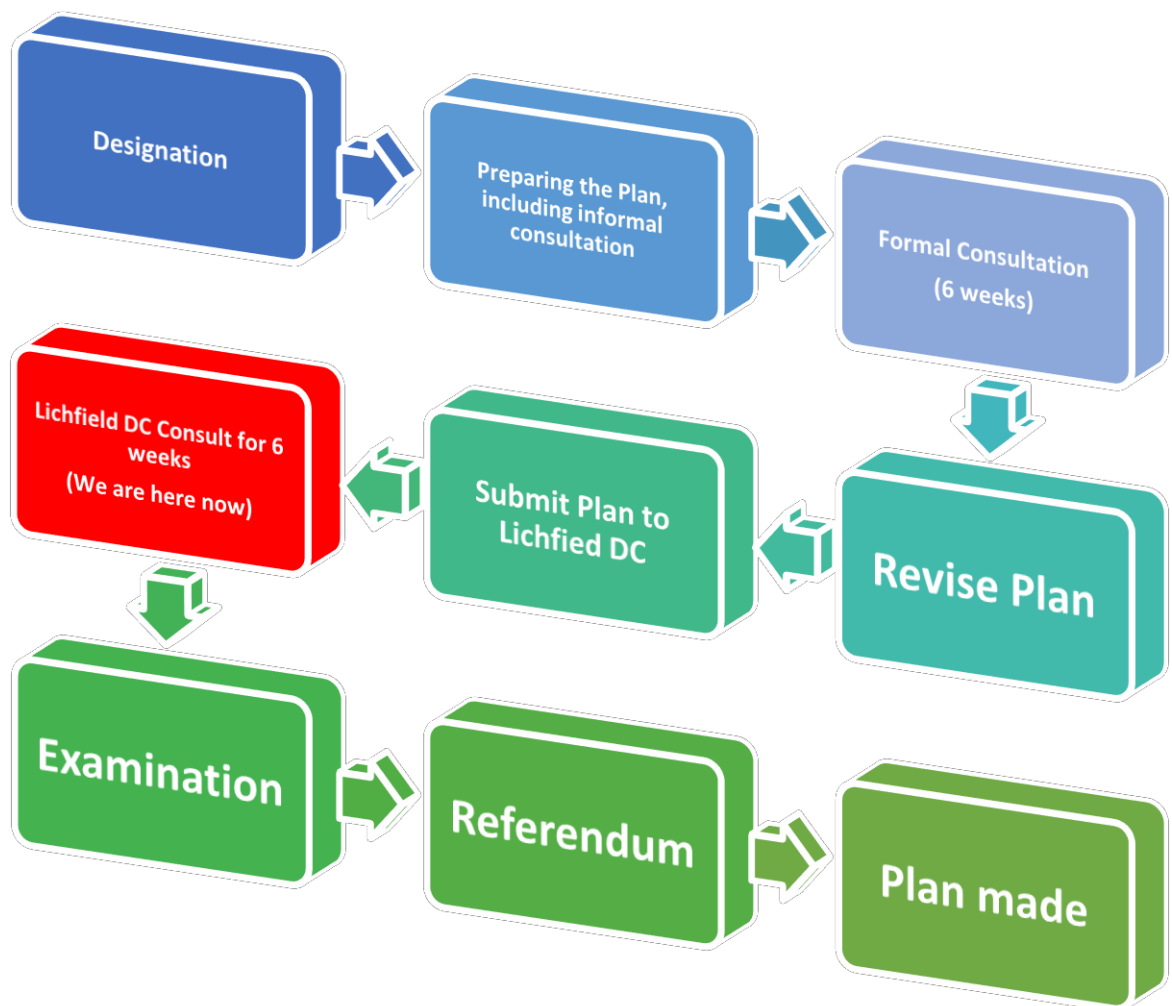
Designation

Preparing the Plan, including informal consultation

Formal Consultation

(6 weeks)

Revise Plan

Submit Plan to Lichfied DC

Lichfield DC Consult for 6 weeks

(We are here now)

Examination

Referendum

Plan made